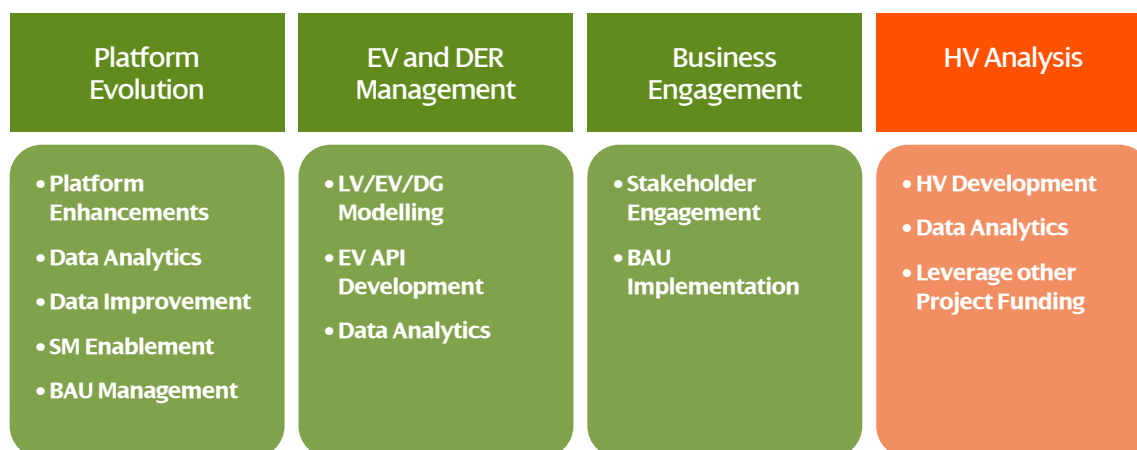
Platform Evolution

- Platform Enhancements
- Data Analytics
- Data Improvement
- SM Enablement
- BAU Management

EV and DER Management

- LV/EV/DG Modelling
- EV API Development
- Data Analytics

Business Engagement

- Stakeholder Engagement
- BAU Implementation

HV Analysis

- HV Development
- Data Analytics
- Leverage other Project Funding